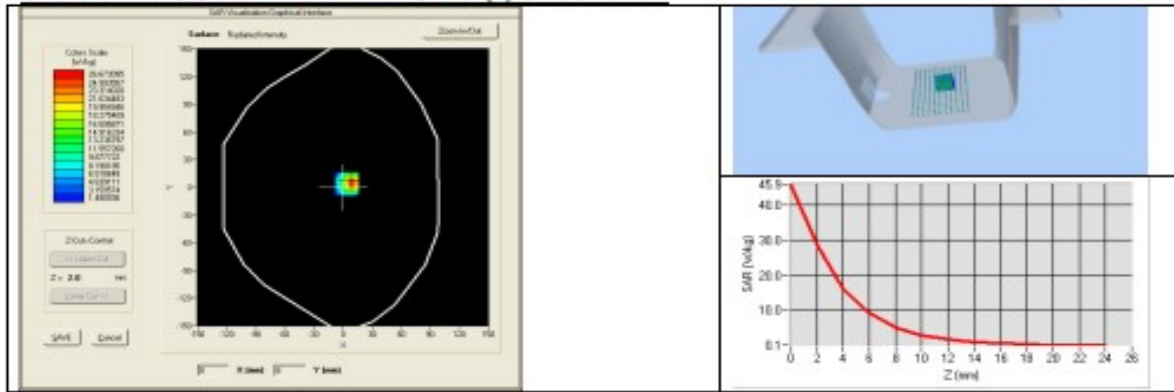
SAR Visualisation Graphical Interface

Surface Radiated Intensity

Zoom In/Out

Colors Scale (W/Kg)

28.6730385
26.930367
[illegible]
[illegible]
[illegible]
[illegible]
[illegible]
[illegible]
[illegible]
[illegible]
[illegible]
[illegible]
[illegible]
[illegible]
1.480000

Z Cut Control

<< Upper Cut

Z= 2.0 mm

Lower Cut >>

SAVE

Cancel

150
120
90
60
30
0
-30
-60
-90
-120
-150

-150 -120 -90 -60 -30 0 30 60 90 120 150

X

Y

X (mm)

Y (mm)

45.9
40.0
30.0
20.0
10.0
0.1

SAR (W/kg)

0 2 4 6 8 10 12 14 16 18 20 22 24 26

Z (mm)